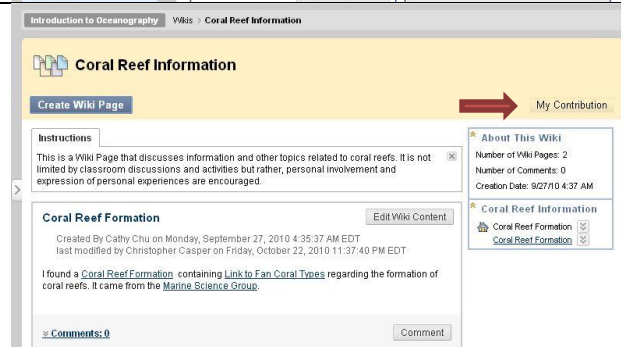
Introduction to Oceanography Wikis > Coral Reef Information

Coral Reef Information

Create Wiki Page

My Contribution

Instructions

This is a Wiki Page that discusses information and other topics related to coral reefs. It is not limited by classroom discussions and activities but rather, personal involvement and expression of personal experiences are encouraged.

Coral Reef Formation

Edit Wiki Content

Created By Cathy Chu on Monday, September 27, 2010 4:35:37 AM EDT
last modified by Christopher Casper on Friday, October 22, 2010 11:37:40 PM EDT

I found a Coral Reef Formation containing Link to Fan Coral Types regarding the formation of coral reefs. It came from the Marine Science Group.

Comments: 0

Comment

About This Wiki

Number of Wiki Pages: 2
Number of Comments: 0
Creation Date: 9/27/10 4:37 AM

Coral Reef Information

Coral Reef Formation
Coral Reef Formation